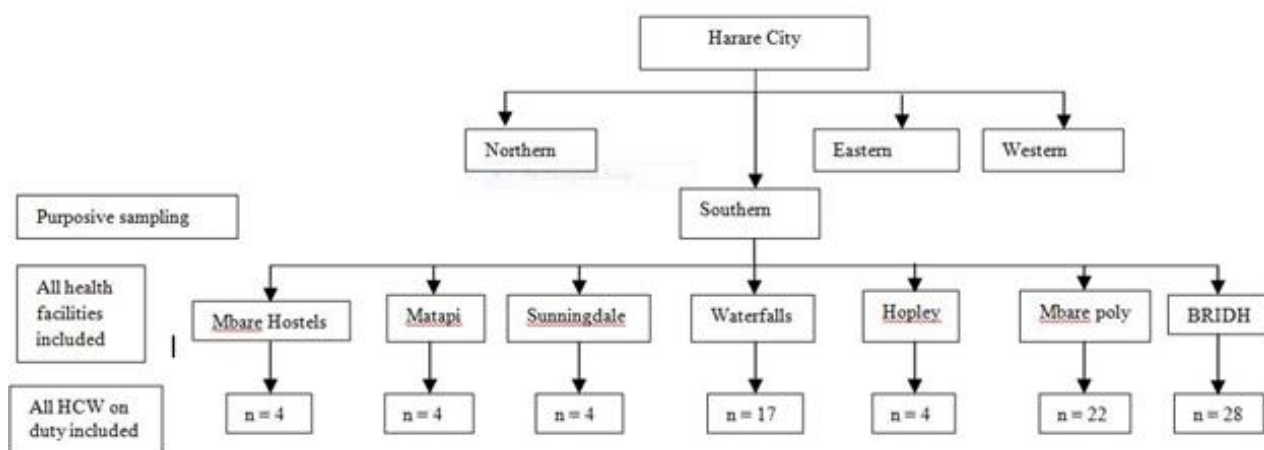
Harare City

Northern

Eastern

Western

Purposive sampling

Southern

All health facilities included

Mbare Hostels

Matapi

Sunningdale

Waterfalls

Hopley

Mbare poly

BRIDH

All HCW on duty included

n = 4

n = 4

n = 4

n = 17

n = 4

n = 22

n = 28